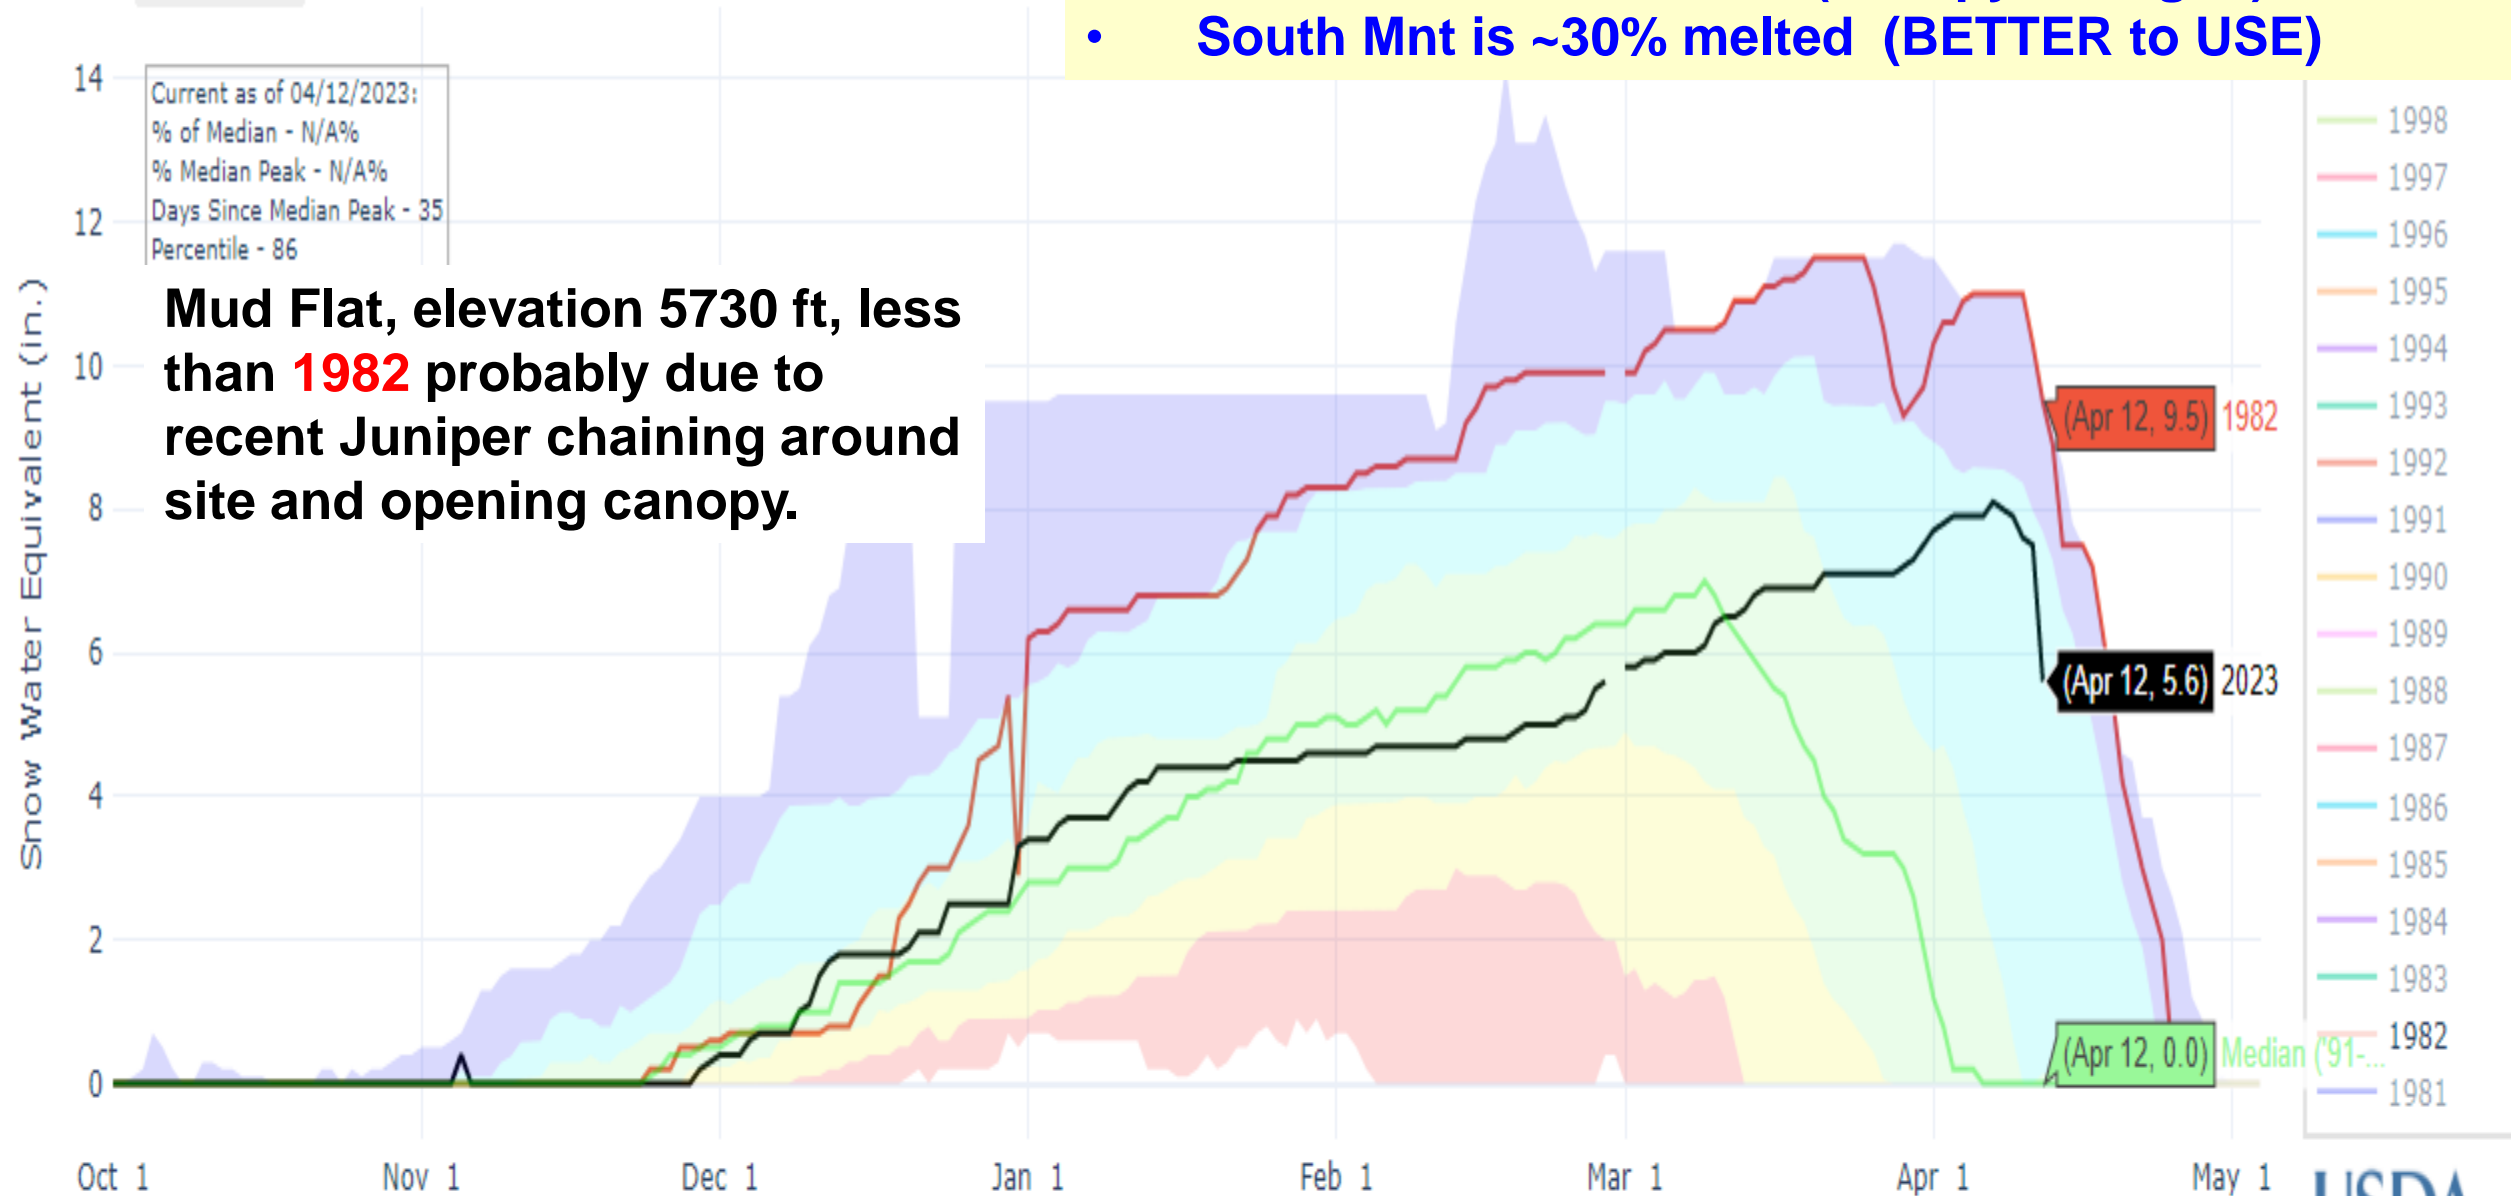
• South Mnt is ~30% melted (BETTER to USE)

Current as of 04/12/2023:
% of Median - N/A%
% Median Peak - N/A%
Days Since Median Peak - 35
Percentile - 86

Mud Flat, elevation 5730 ft, less than 1982 probably due to recent Juniper chaining around site and opening canopy.

Snow Water Equivalent (in.)

14
12
10
8
6
4
2
0

Oct 1
Nov 1
Dec 1
Jan 1
Feb 1
Mar 1
Apr 1
May 1

(Apr 12, 9.5) 1982
(Apr 12, 5.6) 2023
(Apr 12, 0.0) Median ('91-...

1998
1997
1996
1995
1994
1993
1992
1991
1990
1989
1988
1987
1986
1985
1984
1983
1982
1981

USDA